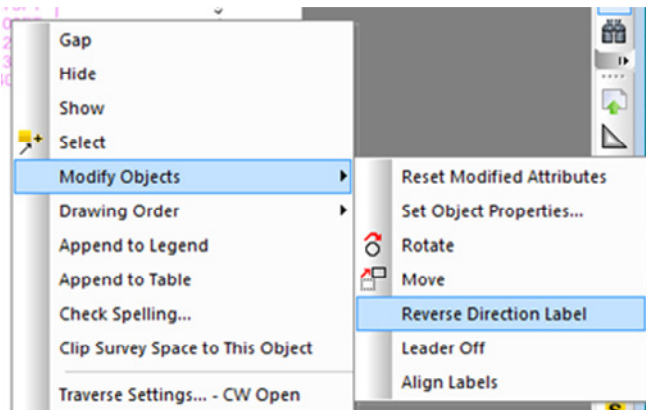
Gap
Hide
Show
Select
Modify Objects
Drawing Order
Append to Legend
Append to Table
Check Spelling...
Clip Survey Space to This Object
Traverse Settings... - CW Open

Reset Modified Attributes
Set Object Properties...
Rotate
Move
Reverse Direction Label
Leader Off
Align Labels